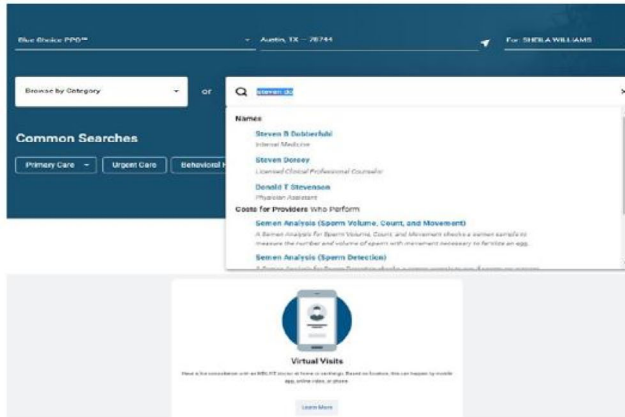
Blue Choice PPO℠

Austin, TX - 78744

For: SHEILA WILLIAMS

Browse by Category

or

steven du

Names

Steven B Dubberfold
Internal Medicine

Steven Dorsey
Licensed Clinical Professional Counselor

Donald T Stevenson
Physician Assistant

Costs for Providers Who Perform

Semen Analysis (Sperm Volume, Count, and Movement)
A Semen Analysis for Sperm Volume, Count, and Movement checks a semen sample to measure the number and volume of sperm with movement necessary to fertilize an egg.

Semen Analysis (Sperm Detection)
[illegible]

Common Searches

Primary Care

Urgent Care

Behavioral H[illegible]

Virtual Visits

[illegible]

Learn More